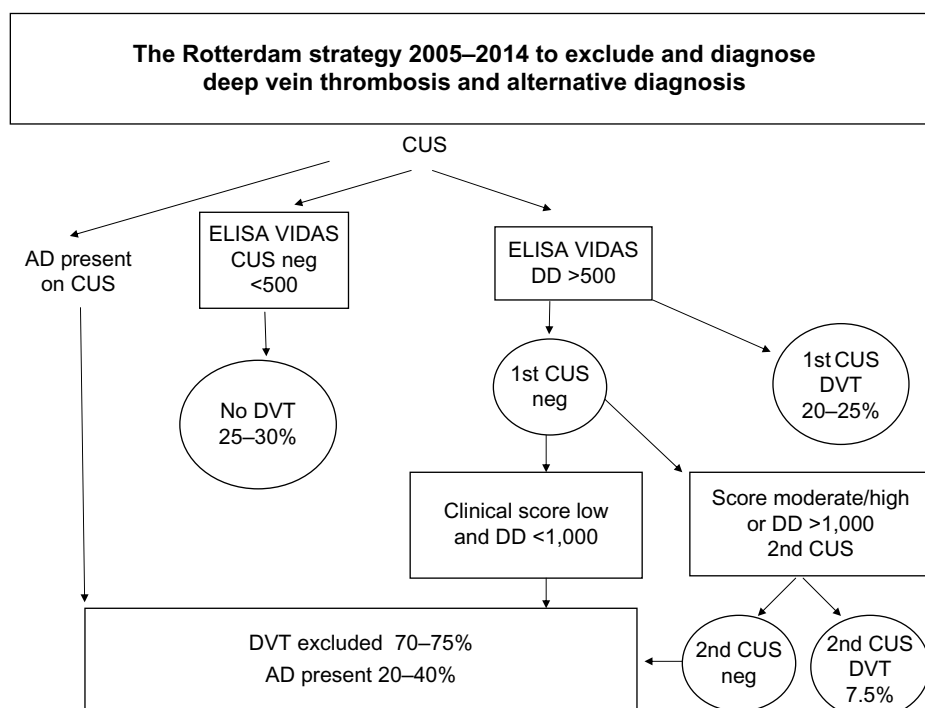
The Rotterdam strategy 2005–2014 to exclude and diagnose deep vein thrombosis and alternative diagnosis

CUS

AD present on CUS

ELISA VIDAS CUS neg <500

No DVT 25–30%

ELISA VIDAS DD >500

1st CUS neg

1st CUS DVT 20–25%

Clinical score low and DD <1,000

Score moderate/high or DD >1,000 2nd CUS

DVT excluded 70–75%
AD present 20–40%

2nd CUS neg

2nd CUS DVT 7.5%